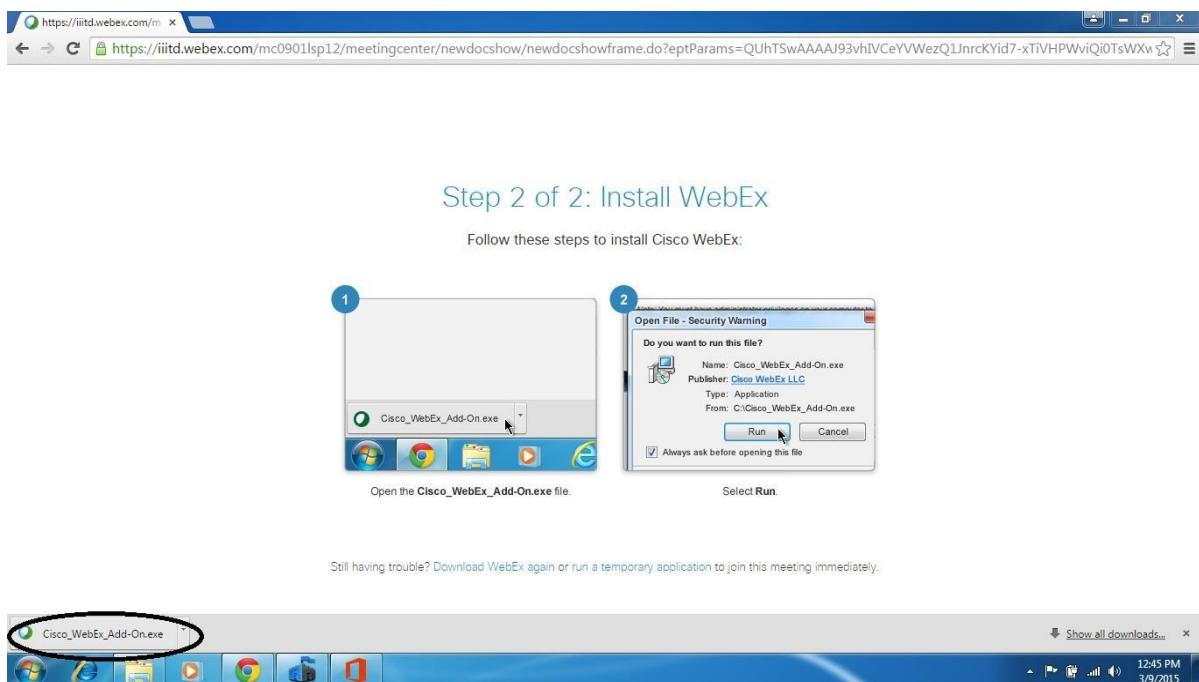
https://iiitd.webex.com/m ×

https://iiitd.webex.com/mc0901lsp12/meetingcenter/newdocshow/newdocshowframe.do?eptParams=QUhTSwAAAAJ93vhIVCeYVWezQ1JnrcKYid7-xTiVHPWviQi0TsWXw

Step 2 of 2: Install WebEx

Follow these steps to install Cisco WebEx:

1

Cisco_WebEx_Add-On.exe

Open the **Cisco_WebEx_Add-On.exe** file.

2

Open File - Security Warning

Do you want to run this file?

Name: Cisco_WebEx_Add-On.exe
Publisher: Cisco WebEx LLC
Type: Application
From: C:\Cisco_WebEx_Add-On.exe

Run Cancel

Always ask before opening this file

Select **Run**.

Still having trouble? Download WebEx again or run a temporary application to join this meeting immediately.

Cisco_WebEx_Add-On.exe

Show all downloads... ×

12:45 PM
3/9/2015